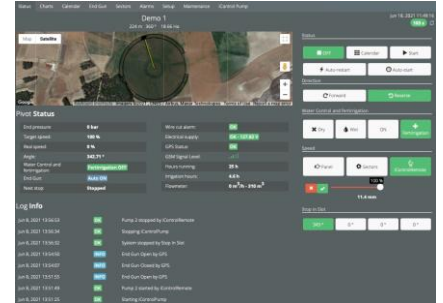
Status Charts Calendar End Gun Sectors Alarms Setup Maintenance iControl Pump

Demo 1

Jun 18, 2021 11:47:26

Map Satellite

Google

Pivot Status

End pressure 0 bar
Target speed 100 %
Real speed 0.0 %
Angle 342.71 °
Water Control and fertirrigation
End Gun Auto ON
Next stop Stopped

Wire cut alarm OK
Electrical supply
GPS Status OK
GSM Signal Level
Hours running 25 h
Irrigation hours 4.0 h
Flowmeter

Log Info

Jun 8, 2021 13:50:53 OK Pump 2 stopped by iControlRemote
Jun 8, 2021 13:50:34 OK Stopping iControlPump
Jun 8, 2021 13:50:32 OK System stopped by Stop In Slot
Jun 8, 2021 13:43:50 INFO End Gun Open by GPS
Jun 8, 2021 13:43:07 INFO End Gun Closed by GPS
Jun 8, 2021 13:42:31 INFO End Gun Open by GPS
Jun 8, 2021 13:51:49 OK Pump 2 started by iControlRemote
Jun 8, 2021 13:51:25 OK Starting iControlPump

Status

Off Calendar Start

Auto restart Auto reset

Direction

Forward Reverse

Water Control and Fertirrigation

Dry Wet Off Fertirrigation

Speed

Planet Sectors iControlMeter

100 %

11.4 mm

Stop in Slot

360 ° 0 ° 0 ° 0 °